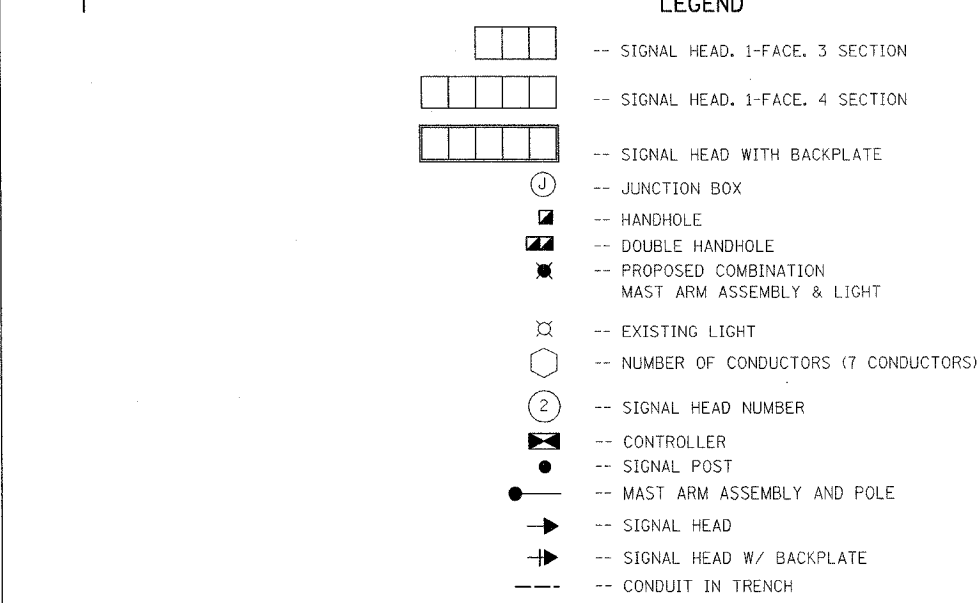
LEGEND

-- SIGNAL HEAD. 1-FACE. 3 SECTION

-- SIGNAL HEAD. 1-FACE. 4 SECTION

-- SIGNAL HEAD WITH BACKPLATE

J -- JUNCTION BOX

-- HANDHOLE

-- DOUBLE HANDHOLE

-- PROPOSED COMBINATION MAST ARM ASSEMBLY & LIGHT

-- EXISTING LIGHT

-- NUMBER OF CONDUCTORS (7 CONDUCTORS)

2 -- SIGNAL HEAD NUMBER

-- CONTROLLER

-- SIGNAL POST

-- MAST ARM ASSEMBLY AND POLE

-- SIGNAL HEAD

-- SIGNAL HEAD W/ BACKPLATE

-- CONDUIT IN TRENCH